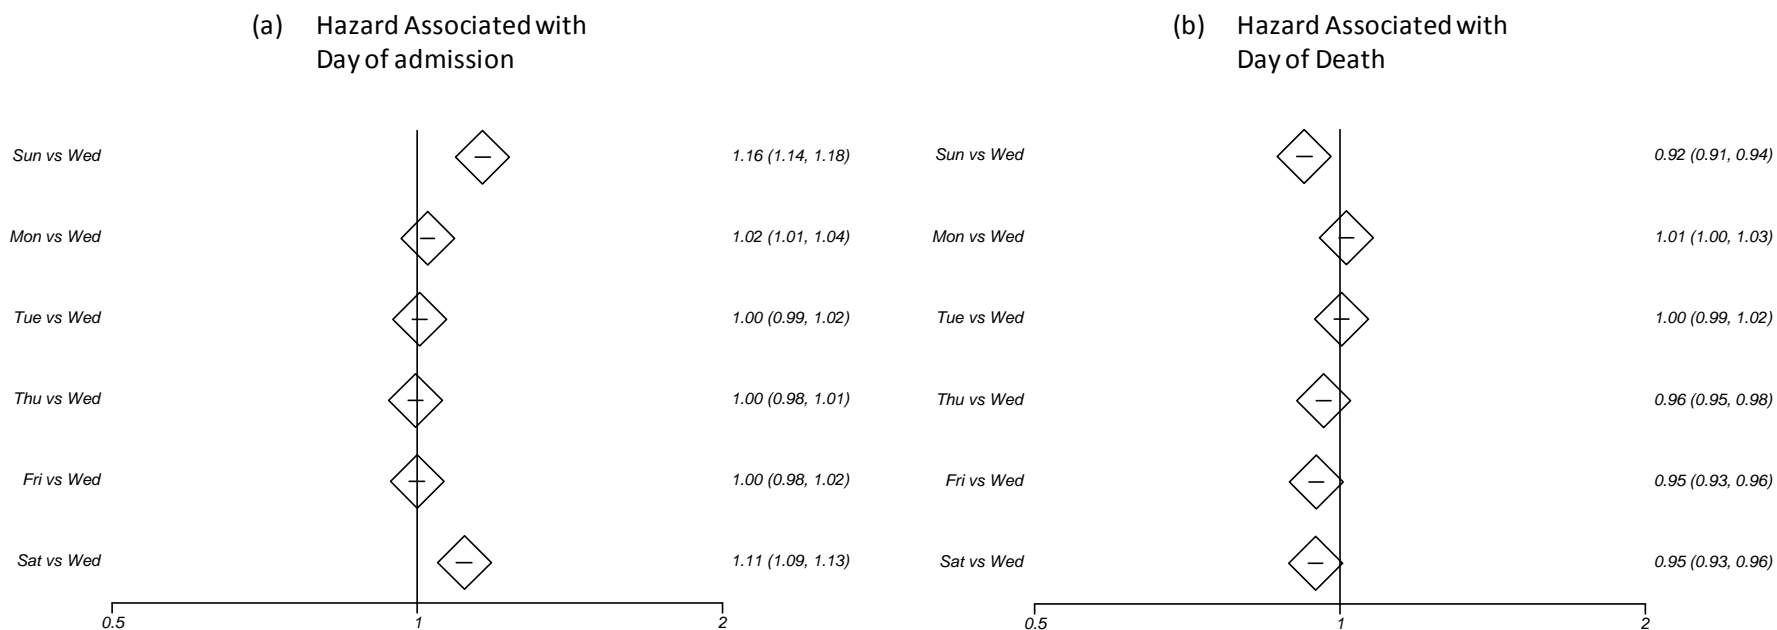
(a) Hazard Associated with Day of admission

Sun vs Wed 1.16 (1.14, 1.18)

Mon vs Wed 1.02 (1.01, 1.04)

Tue vs Wed 1.00 (0.99, 1.02)

Thu vs Wed 1.00 (0.98, 1.01)

Fri vs Wed 1.00 (0.98, 1.02)

Sat vs Wed 1.11 (1.09, 1.13)

0.5 1 2

(b) Hazard Associated with Day of Death

Sun vs Wed 0.92 (0.91, 0.94)

Mon vs Wed 1.01 (1.00, 1.03)

Tue vs Wed 1.00 (0.99, 1.02)

Thu vs Wed 0.96 (0.95, 0.98)

Fri vs Wed 0.95 (0.93, 0.96)

Sat vs Wed 0.95 (0.93, 0.96)

0.5 1 2